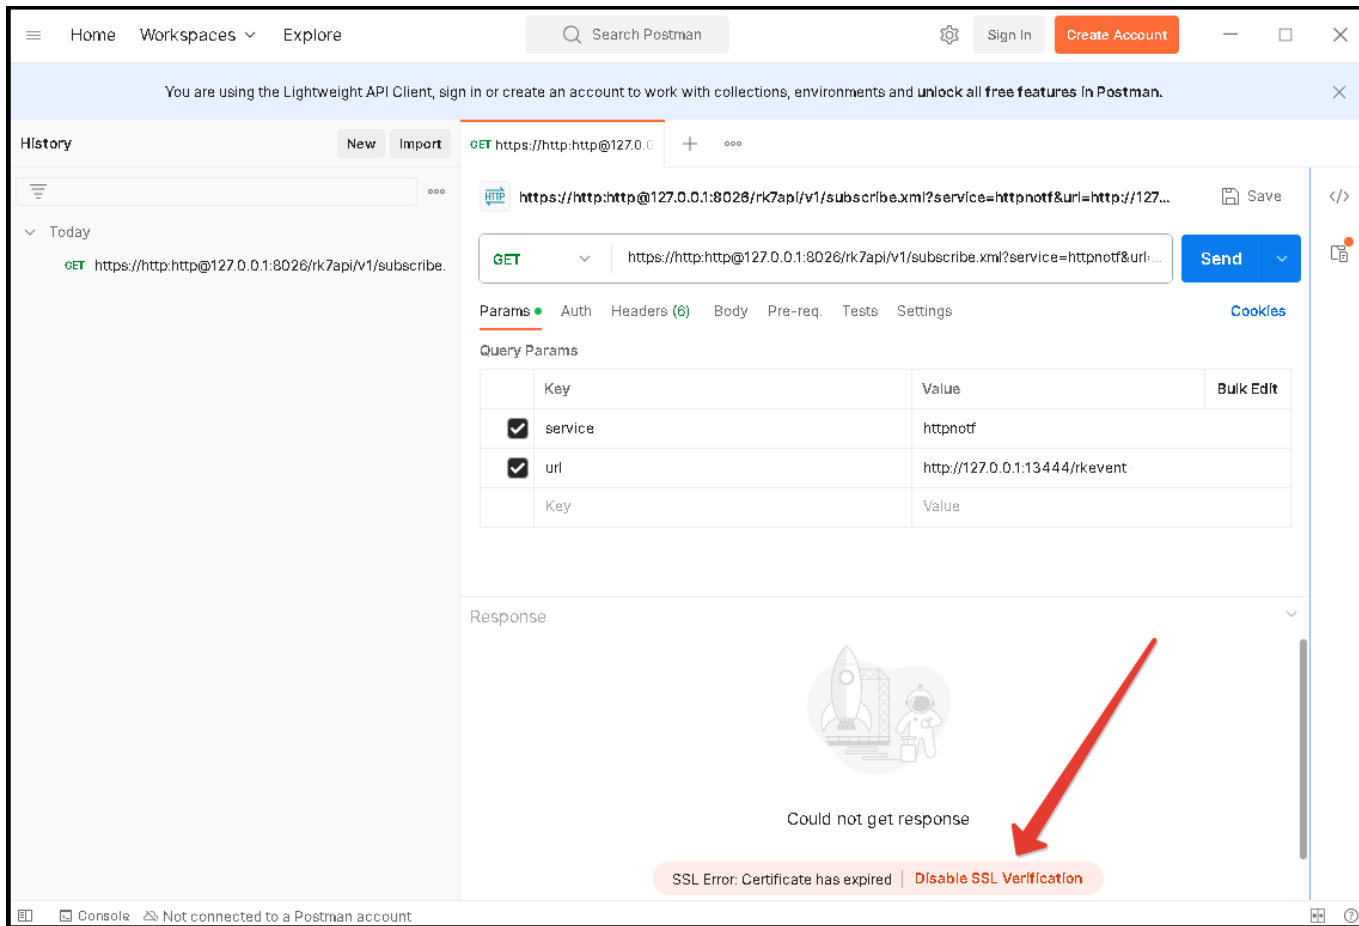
Home Workspaces Explore

Search Postman

Sign In Create Account

You are using the Lightweight API Client, sign in or create an account to work with collections, environments and unlock all free features in Postman.

History New Import

Today

GET https://http:http@127.0.0.1:8026/rk7api/v1/subscribe.

GET https://http:http@127.0.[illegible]

HTTP https://http:http@127.0.0.1:8026/rk7api/v1/subscribe.xml?service=httpnotf&url=http://127...

Save

GET https://http:http@127.0.0.1:8026/rk7api/v1/subscribe.xml?service=httpnotf&url...

Send

Params Auth Headers (6) Body Pre-req. Tests Settings Cookies

Query Params

| | Key | Value | Bulk Edit |
|---|---|---|---|
| ☑ | service | httpnotf | |
| ☑ | url | http://127.0.0.1:13444/rkevent | |
| | Key | Value | |

Response

Could not get response

SSL Error: Certificate has expired | Disable SSL Verification

Console Not connected to a Postman account